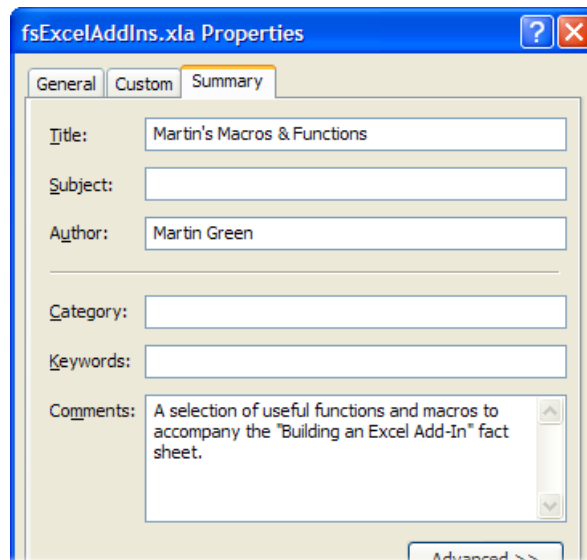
fsExcelAddIns.xla Properties

?

General | Custom | Summary

Title: Martin's Macros & Functions

Subject:

Author: Martin Green

Category:

Keywords:

Comments: A selection of useful functions and macros to accompany the "Building an Excel Add-In" fact sheet.

Advanced >>